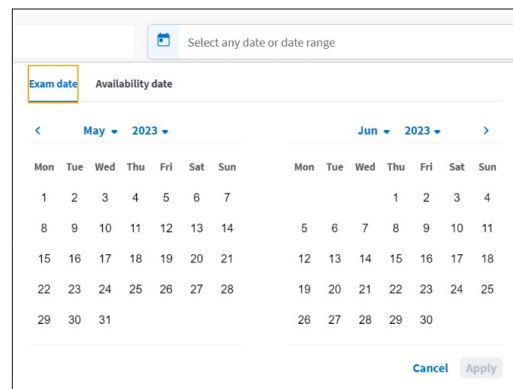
Select any date or date range

Exam date Availability date

‹ May 2023

| Mon | Tue | Wed | Thu | Fri | Sat | Sun |
|---|---|---|---|---|---|---|
| 1 | 2 | 3 | 4 | 5 | 6 | 7 |
| 8 | 9 | 10 | 11 | 12 | 13 | 14 |
| 15 | 16 | 17 | 18 | 19 | 20 | 21 |
| 22 | 23 | 24 | 25 | 26 | 27 | 28 |
| 29 | 30 | 31 | | | | |

Jun 2023 ›

| Mon | Tue | Wed | Thu | Fri | Sat | Sun |
|---|---|---|---|---|---|---|
| | | | 1 | 2 | 3 | 4 |
| 5 | 6 | 7 | 8 | 9 | 10 | 11 |
| 12 | 13 | 14 | 15 | 16 | 17 | 18 |
| 19 | 20 | 21 | 22 | 23 | 24 | 25 |
| 26 | 27 | 28 | 29 | 30 | | |

Cancel Apply